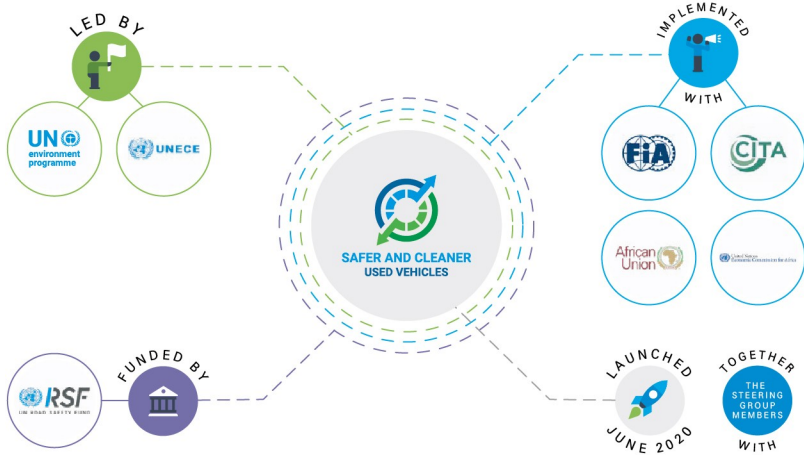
LED BY

UN environment programme

UNECE

IMPLEMENTED WITH

FIA

CITA

African Union

United Nations Economic Commission for Africa

SAFER AND CLEANER USED VEHICLES

FUNDED BY

RSF

UN ROAD SAFETY FUND

LAUNCHED JUNE 2020

TOGETHER WITH

THE STEERING GROUP MEMBERS